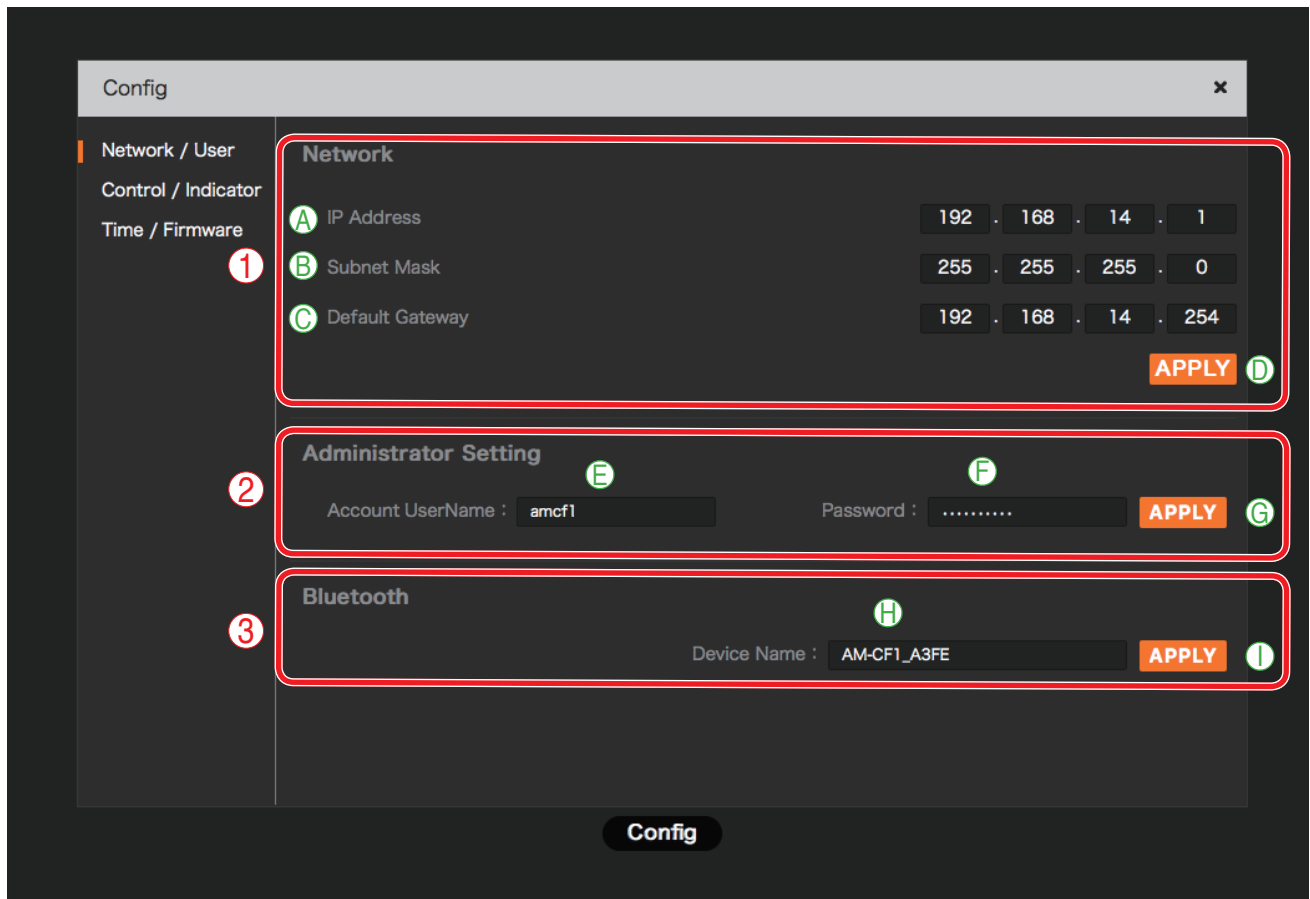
Config ×

Network / User
Control / Indicator
Time / Firmware

①

Network

Ⓐ IP Address 192 . 168 . 14 . 1

Ⓑ Subnet Mask 255 . 255 . 255 . 0

Ⓒ Default Gateway 192 . 168 . 14 . 254

APPLY Ⓓ

②

Administrator Setting

Ⓔ Ⓕ

Account UserName : amcf1 Password : ·········· APPLY Ⓖ

③

Bluetooth

Ⓗ

Device Name : AM-CF1_A3FE APPLY Ⓘ

Config